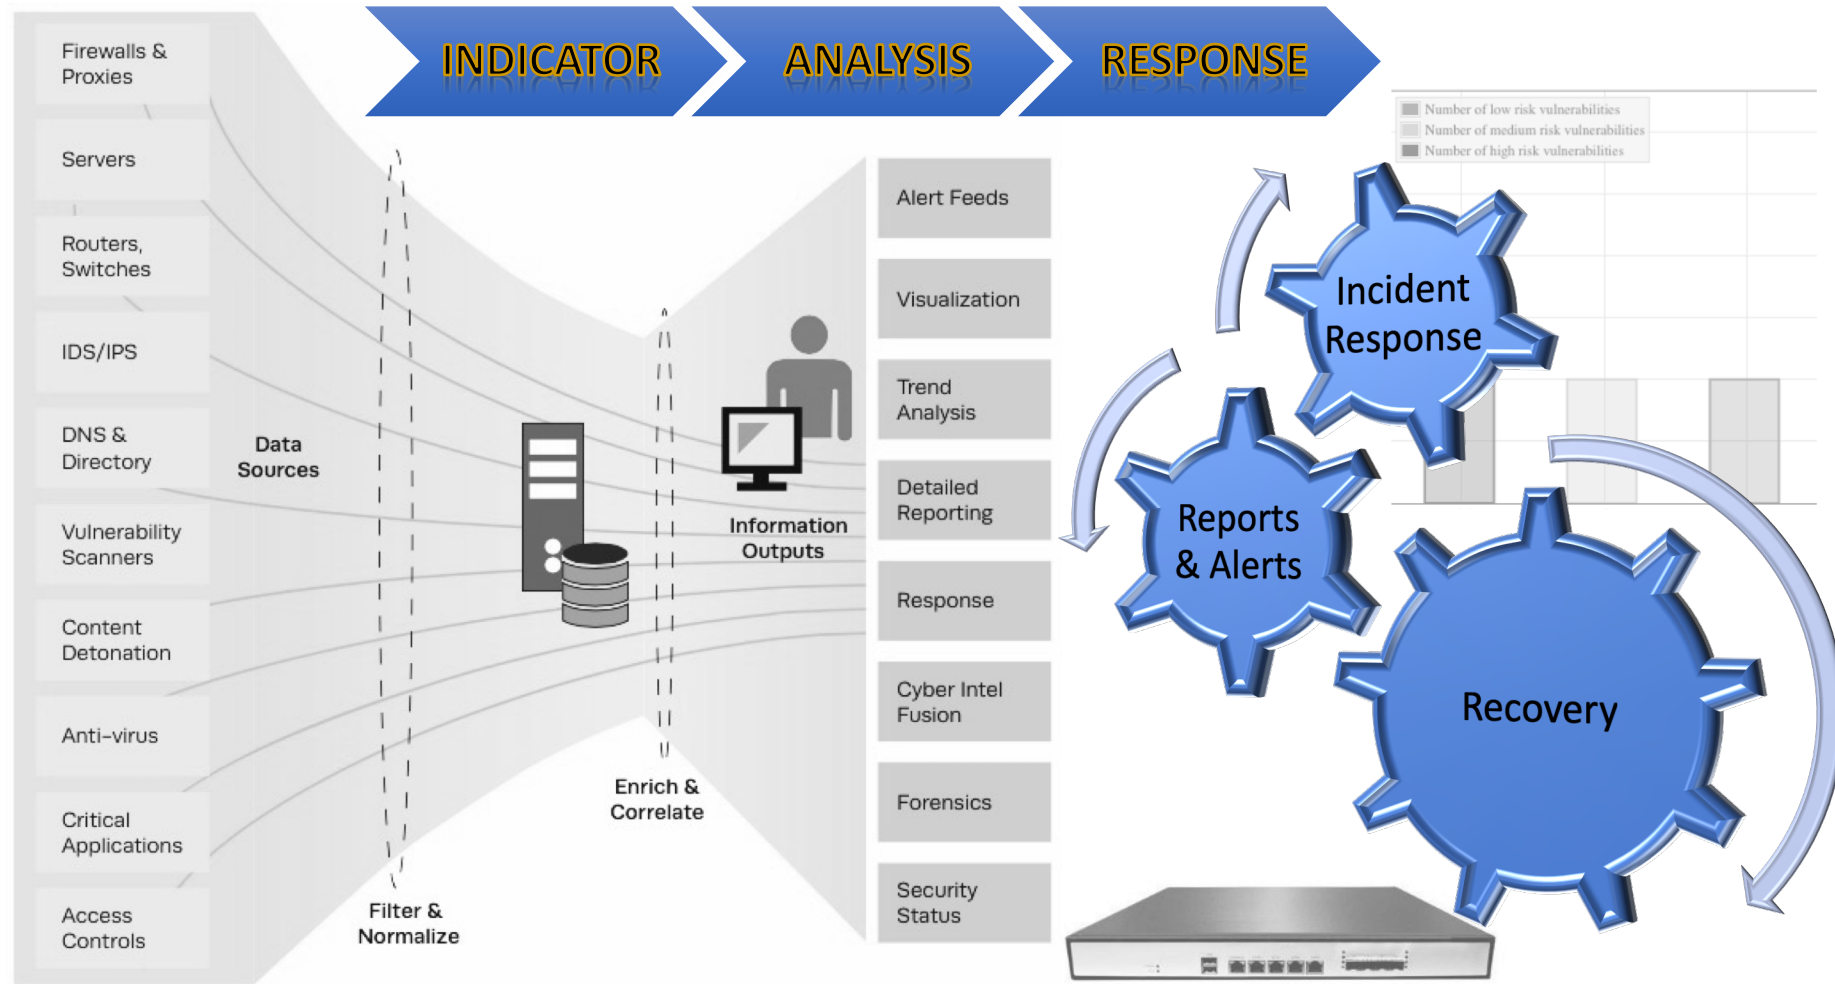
INDICATOR
ANALYSIS
RESPONSE

Firewalls & Proxies
Servers
Routers, Switches
IDS/IPS
DNS & Directory
Vulnerability Scanners
Content Detonation
Anti-virus
Critical Applications
Access Controls

Data Sources

Filter & Normalize

Enrich & Correlate

Information Outputs

Alert Feeds
Visualization
Trend Analysis
Detailed Reporting
Response
Cyber Intel Fusion
Forensics
Security Status

Number of low risk vulnerabilities
Number of medium risk vulnerabilities
Number of high risk vulnerabilities

Incident Response
Reports & Alerts
Recovery